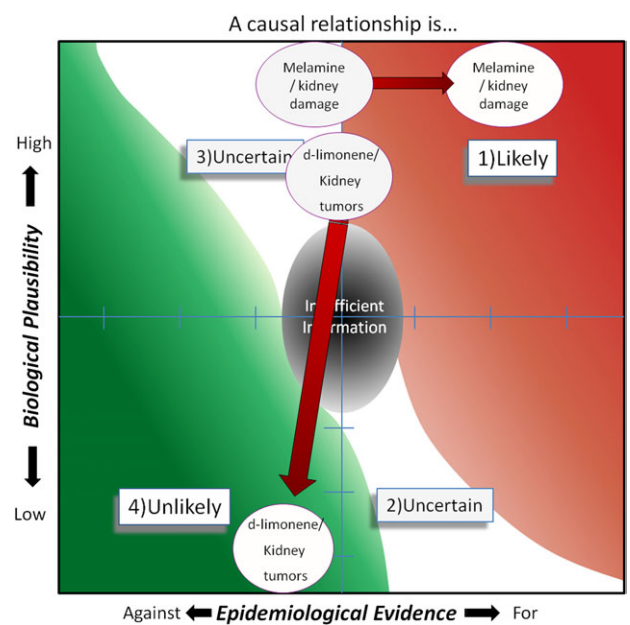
A causal relationship is...

Melamine / kidney damage

Melamine / kidney damage

High

3)Uncertain

d-limonene/ Kidney tumors

1)Likely

Biological Plausibility

Insufficient Information

Low

4)Unlikely

d-limonene/ Kidney tumors

2)Uncertain

Against Epidemiological Evidence For